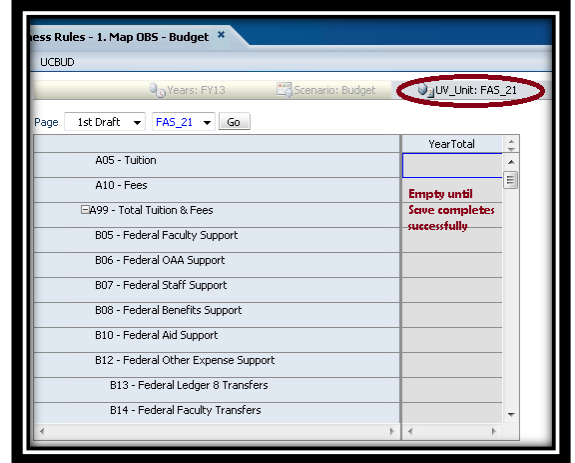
ness Rules - 1. Map OBS - Budget ×

UCBUD

Years: FY13 Scenario: Budget UV_Unit: FAS_21

Page 1st Draft FAS_21 Go

| | YearTotal |
|---|---|
| A05 - Tuition | |
| A10 - Fees | Empty until Save completes successfully |
| ⊟A99 - Total Tuition & Fees | |
| B05 - Federal Faculty Support | |
| B06 - Federal OAA Support | |
| B07 - Federal Staff Support | |
| B08 - Federal Benefits Support | |
| B10 - Federal Aid Support | |
| B12 - Federal Other Expense Support | |
| B13 - Federal Ledger 8 Transfers | |
| B14 - Federal Faculty Transfers | |